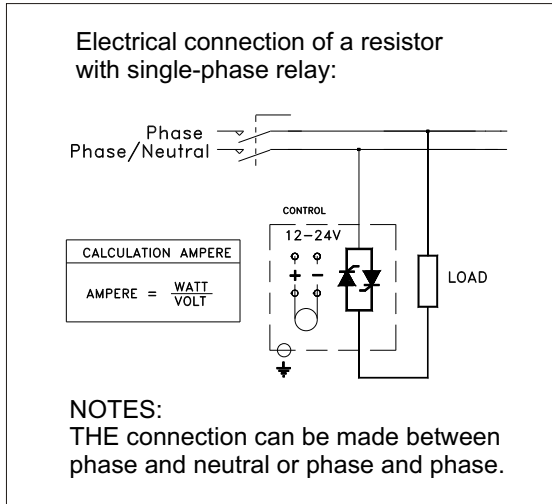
Electrical connection of a resistor with single-phase relay:

Phase
Phase/Neutral

CONTROL
12–24V
+ –

CALCULATION AMPERE
AMPERE = $\frac{WATT}{VOLT}$

LOAD

NOTES:
THE connection can be made between phase and neutral or phase and phase.